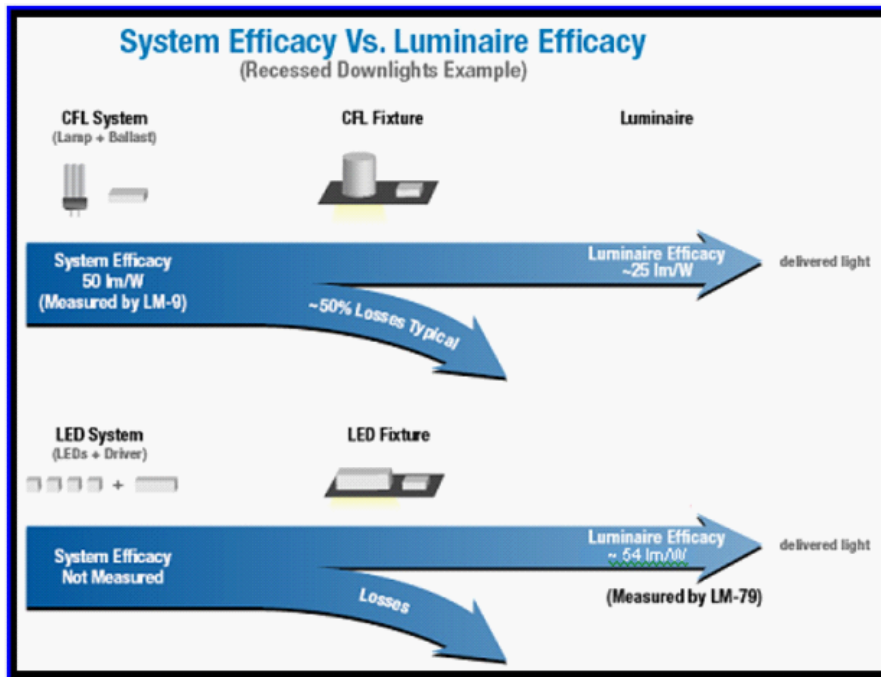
System Efficacy Vs. Luminaire Efficacy
(Recessed Downlights Example)

CFL System
(Lamp + Ballast)

CFL Fixture

Luminaire

System Efficacy
50 lm/W
(Measured by LM-9)

~50% Losses Typical

Luminaire Efficacy
~25 lm/W

delivered light

LED System
(LEDs + Driver)

+

LED Fixture

System Efficacy
Not Measured

Losses

Luminaire Efficacy
~54 lm/W

(Measured by LM-79)

delivered light